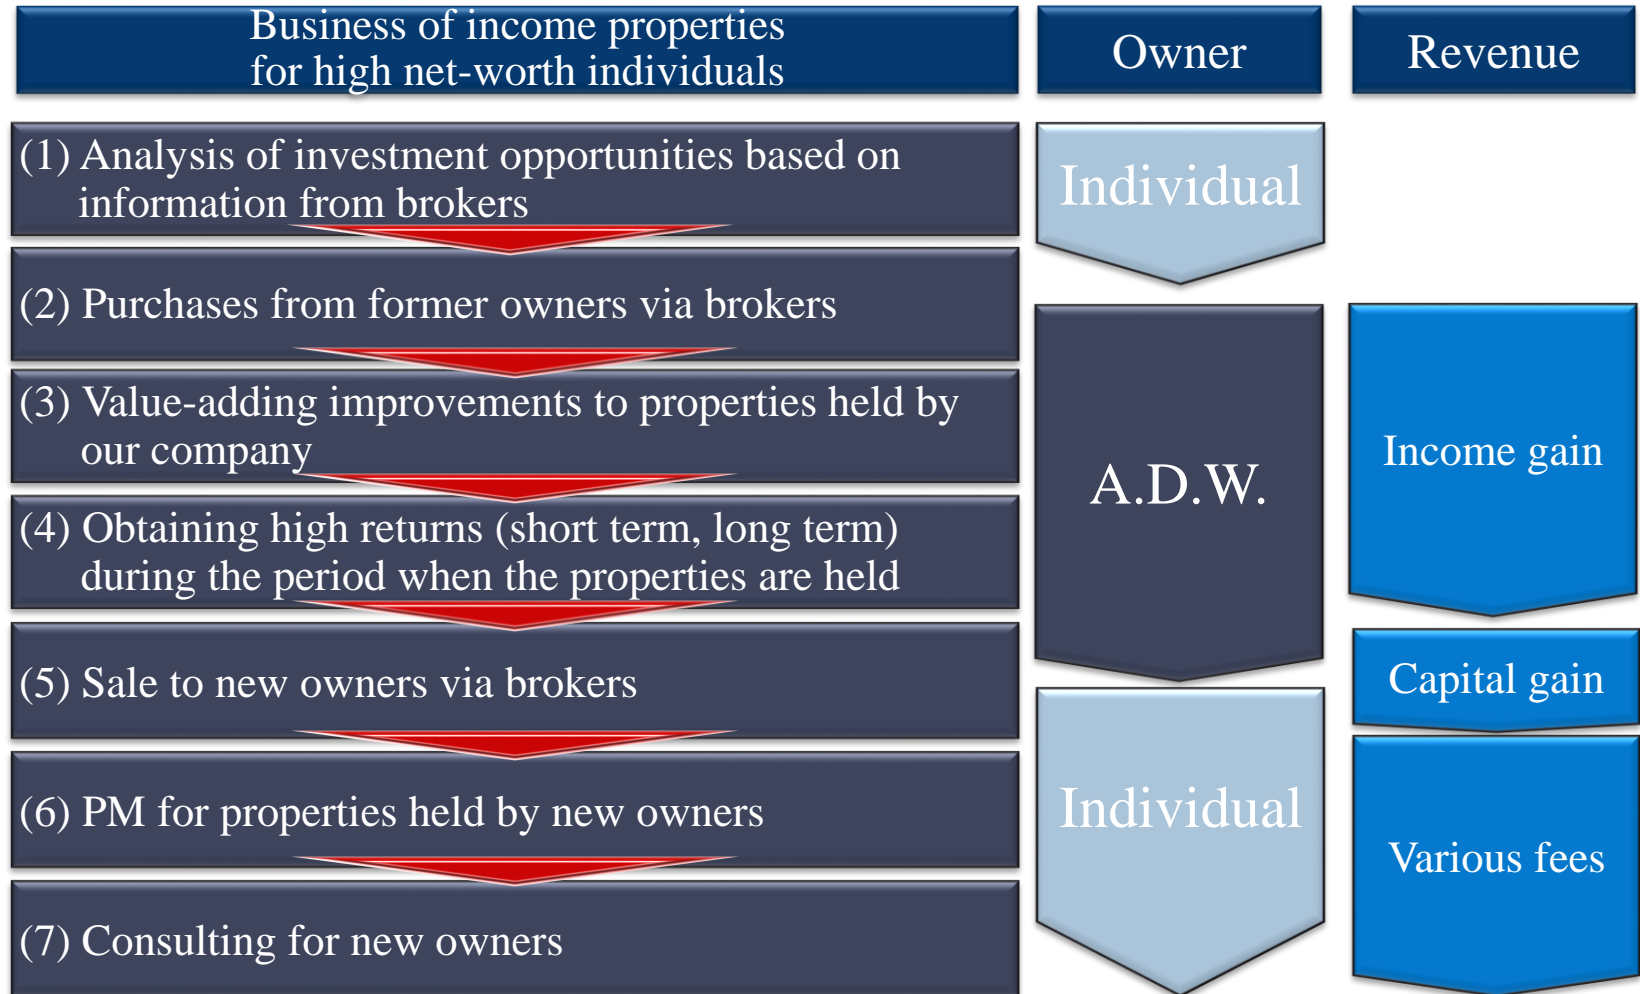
Business of income properties for high net-worth individuals

Owner

Revenue

(1) Analysis of investment opportunities based on information from brokers

(2) Purchases from former owners via brokers

(3) Value-adding improvements to properties held by our company

(4) Obtaining high returns (short term, long term) during the period when the properties are held

(5) Sale to new owners via brokers

(6) PM for properties held by new owners

(7) Consulting for new owners

Individual

A.D.W.

Individual

Income gain

Capital gain

Various fees